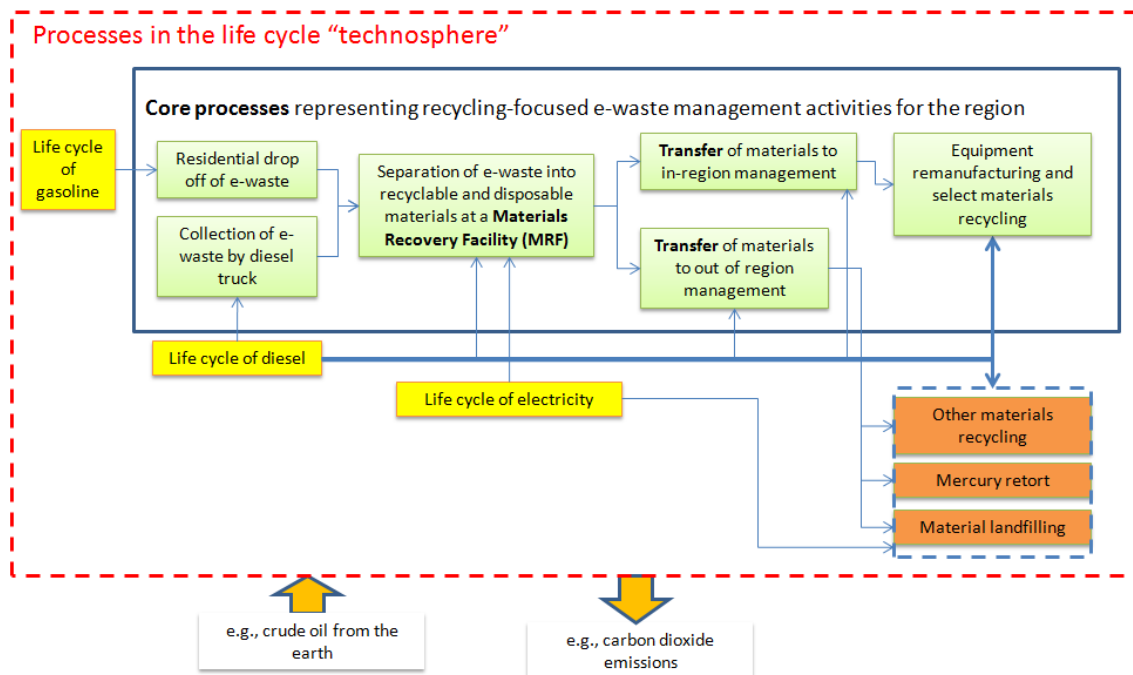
Processes in the life cycle "technosphere"

Core processes representing recycling-focused e-waste management activities for the region

Life cycle of gasoline

Residential drop off of e-waste

Collection of e-waste by diesel truck

Separation of e-waste into recyclable and disposable materials at a Materials Recovery Facility (MRF)

Transfer of materials to in-region management

Transfer of materials to out of region management

Equipment remanufacturing and select materials recycling

Life cycle of diesel

Life cycle of electricity

Other materials recycling

Mercury retort

Material landfilling

e.g., crude oil from the earth

e.g., carbon dioxide emissions